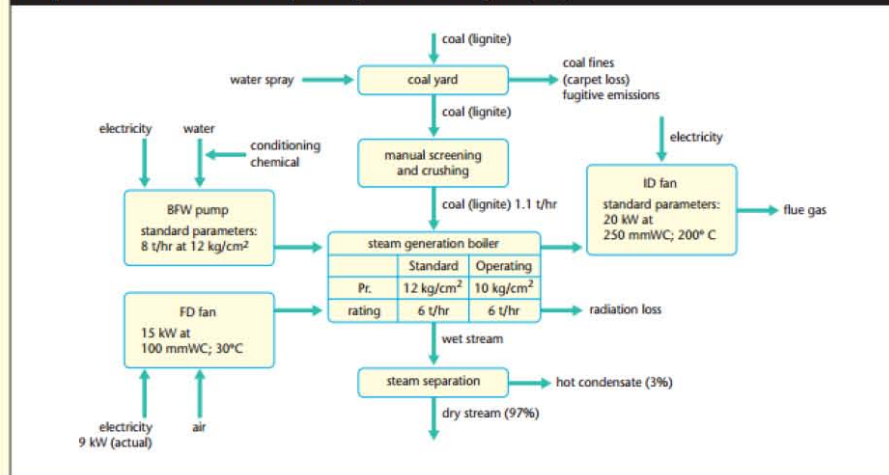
coal (lignite)

water spray

coal yard

coal fines
(carpet loss)
fugitive emissions

coal (lignite)

electricity

water

conditioning chemical

manual screening and crushing

electricity

ID fan
standard parameters:
20 kW at
250 mmWC; 200° C

flue gas

BFW pump
standard parameters:
8 t/hr at 12 kg/cm²

coal (lignite) 1.1 t/hr

steam generation boiler

| | Standard | Operating |
|---|---|---|
| Pr. | 12 kg/cm² | 10 kg/cm² |
| rating | 6 t/hr | 6 t/hr |

FD fan
15 kW at
100 mmWC; 30°C

radiation loss

wet stream

steam separation

hot condensate (3%)

dry stream (97%)

electricity
9 kW (actual)

air